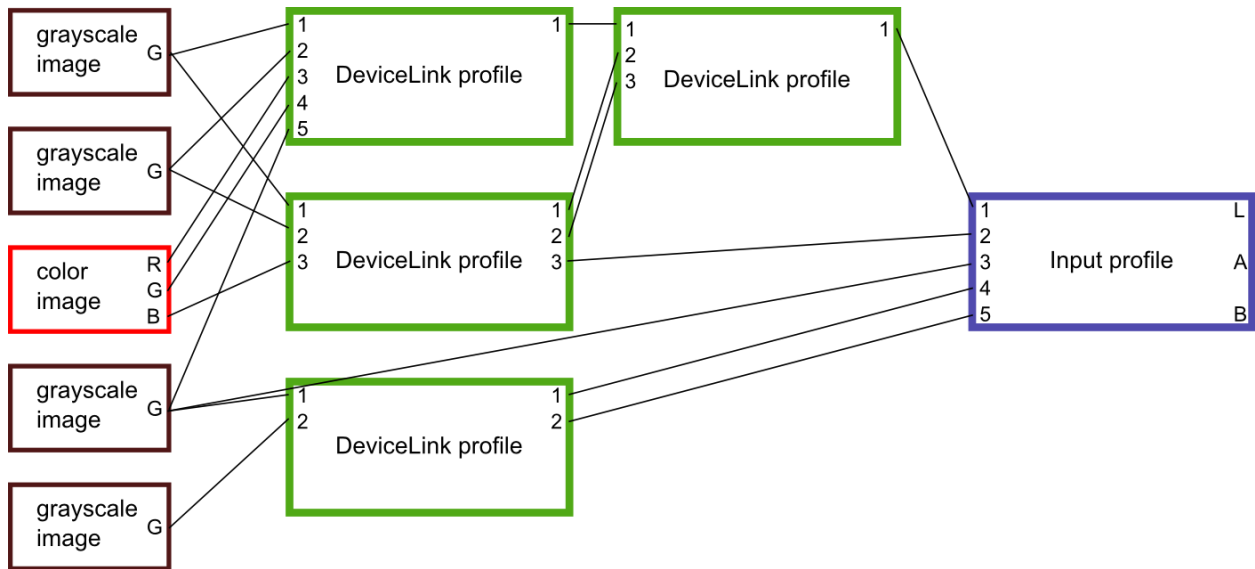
grayscale image G

grayscale image G

color image R G B

grayscale image G

grayscale image G

1
2
3
4
5
DeviceLink profile
1

1
2
3
DeviceLink profile
1
2
3

1
2
DeviceLink profile
1
2

1
2
3
DeviceLink profile
1

1
2
3
4
5
Input profile
L
A
B